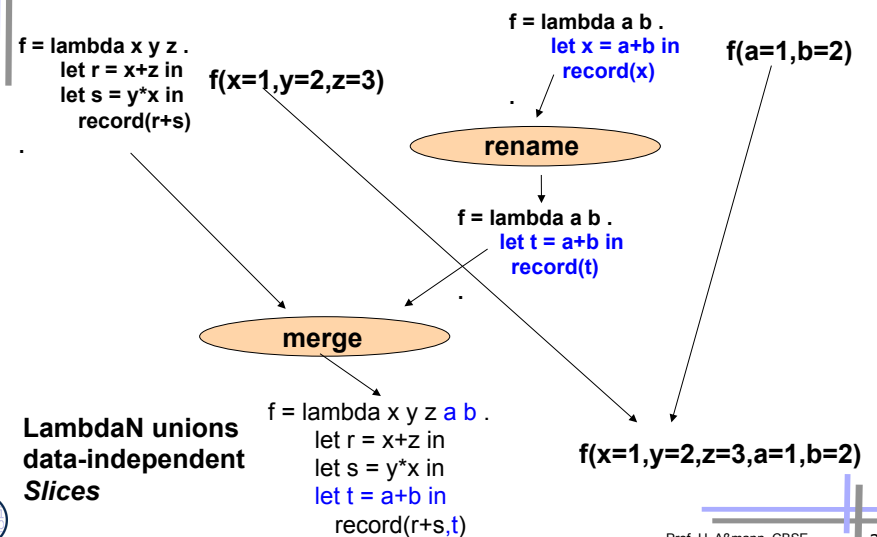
f = lambda x y z .
let r = x+z in
let s = y*x in
record(r+s)
.

f(x=1,y=2,z=3)

f = lambda a b .
let x = a+b in
record(x)
.

f(a=1,b=2)

rename

f = lambda a b .
let t = a+b in
record(t)
.

merge

f = lambda x y z a b .
let r = x+z in
let s = y*x in
let t = a+b in
record(r+s,t)

LambdaN unions data-independent *Slices*

f(x=1,y=2,z=3,a=1,b=2)

Prof. U. Aßmann, CBSE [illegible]